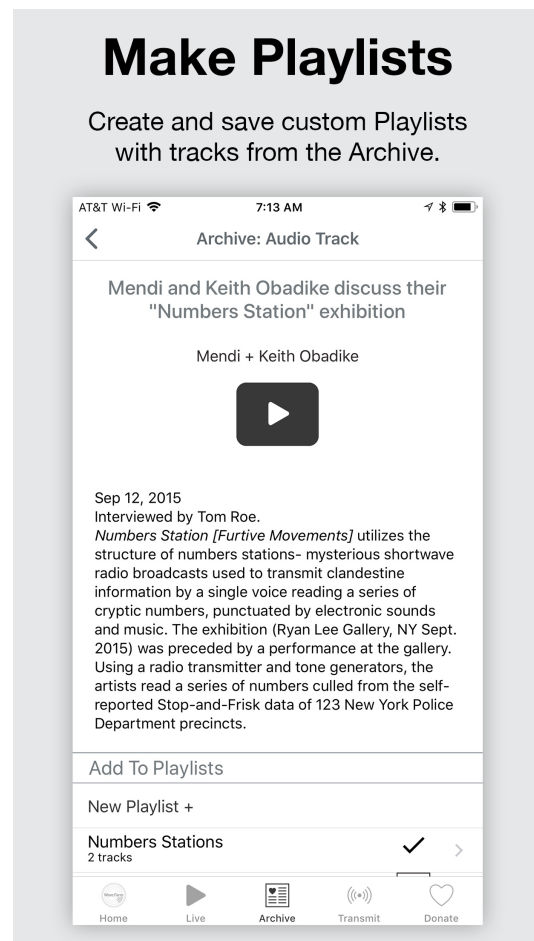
Make Playlists

Create and save custom Playlists with tracks from the Archive.

AT&T Wi-Fi
7:13 AM

Archive: Audio Track

Mendi and Keith Obadike discuss their "Numbers Station" exhibition

Mendi + Keith Obadike

Sep 12, 2015
Interviewed by Tom Roe.
Numbers Station [Furtive Movements] utilizes the structure of numbers stations- mysterious shortwave radio broadcasts used to transmit clandestine information by a single voice reading a series of cryptic numbers, punctuated by electronic sounds and music. The exhibition (Ryan Lee Gallery, NY Sept. 2015) was preceded by a performance at the gallery. Using a radio transmitter and tone generators, the artists read a series of numbers culled from the self-reported Stop-and-Frisk data of 123 New York Police Department precincts.

Add To Playlists

New Playlist +

Numbers Stations
2 tracks

Home
Live
Archive
Transmit
Donate